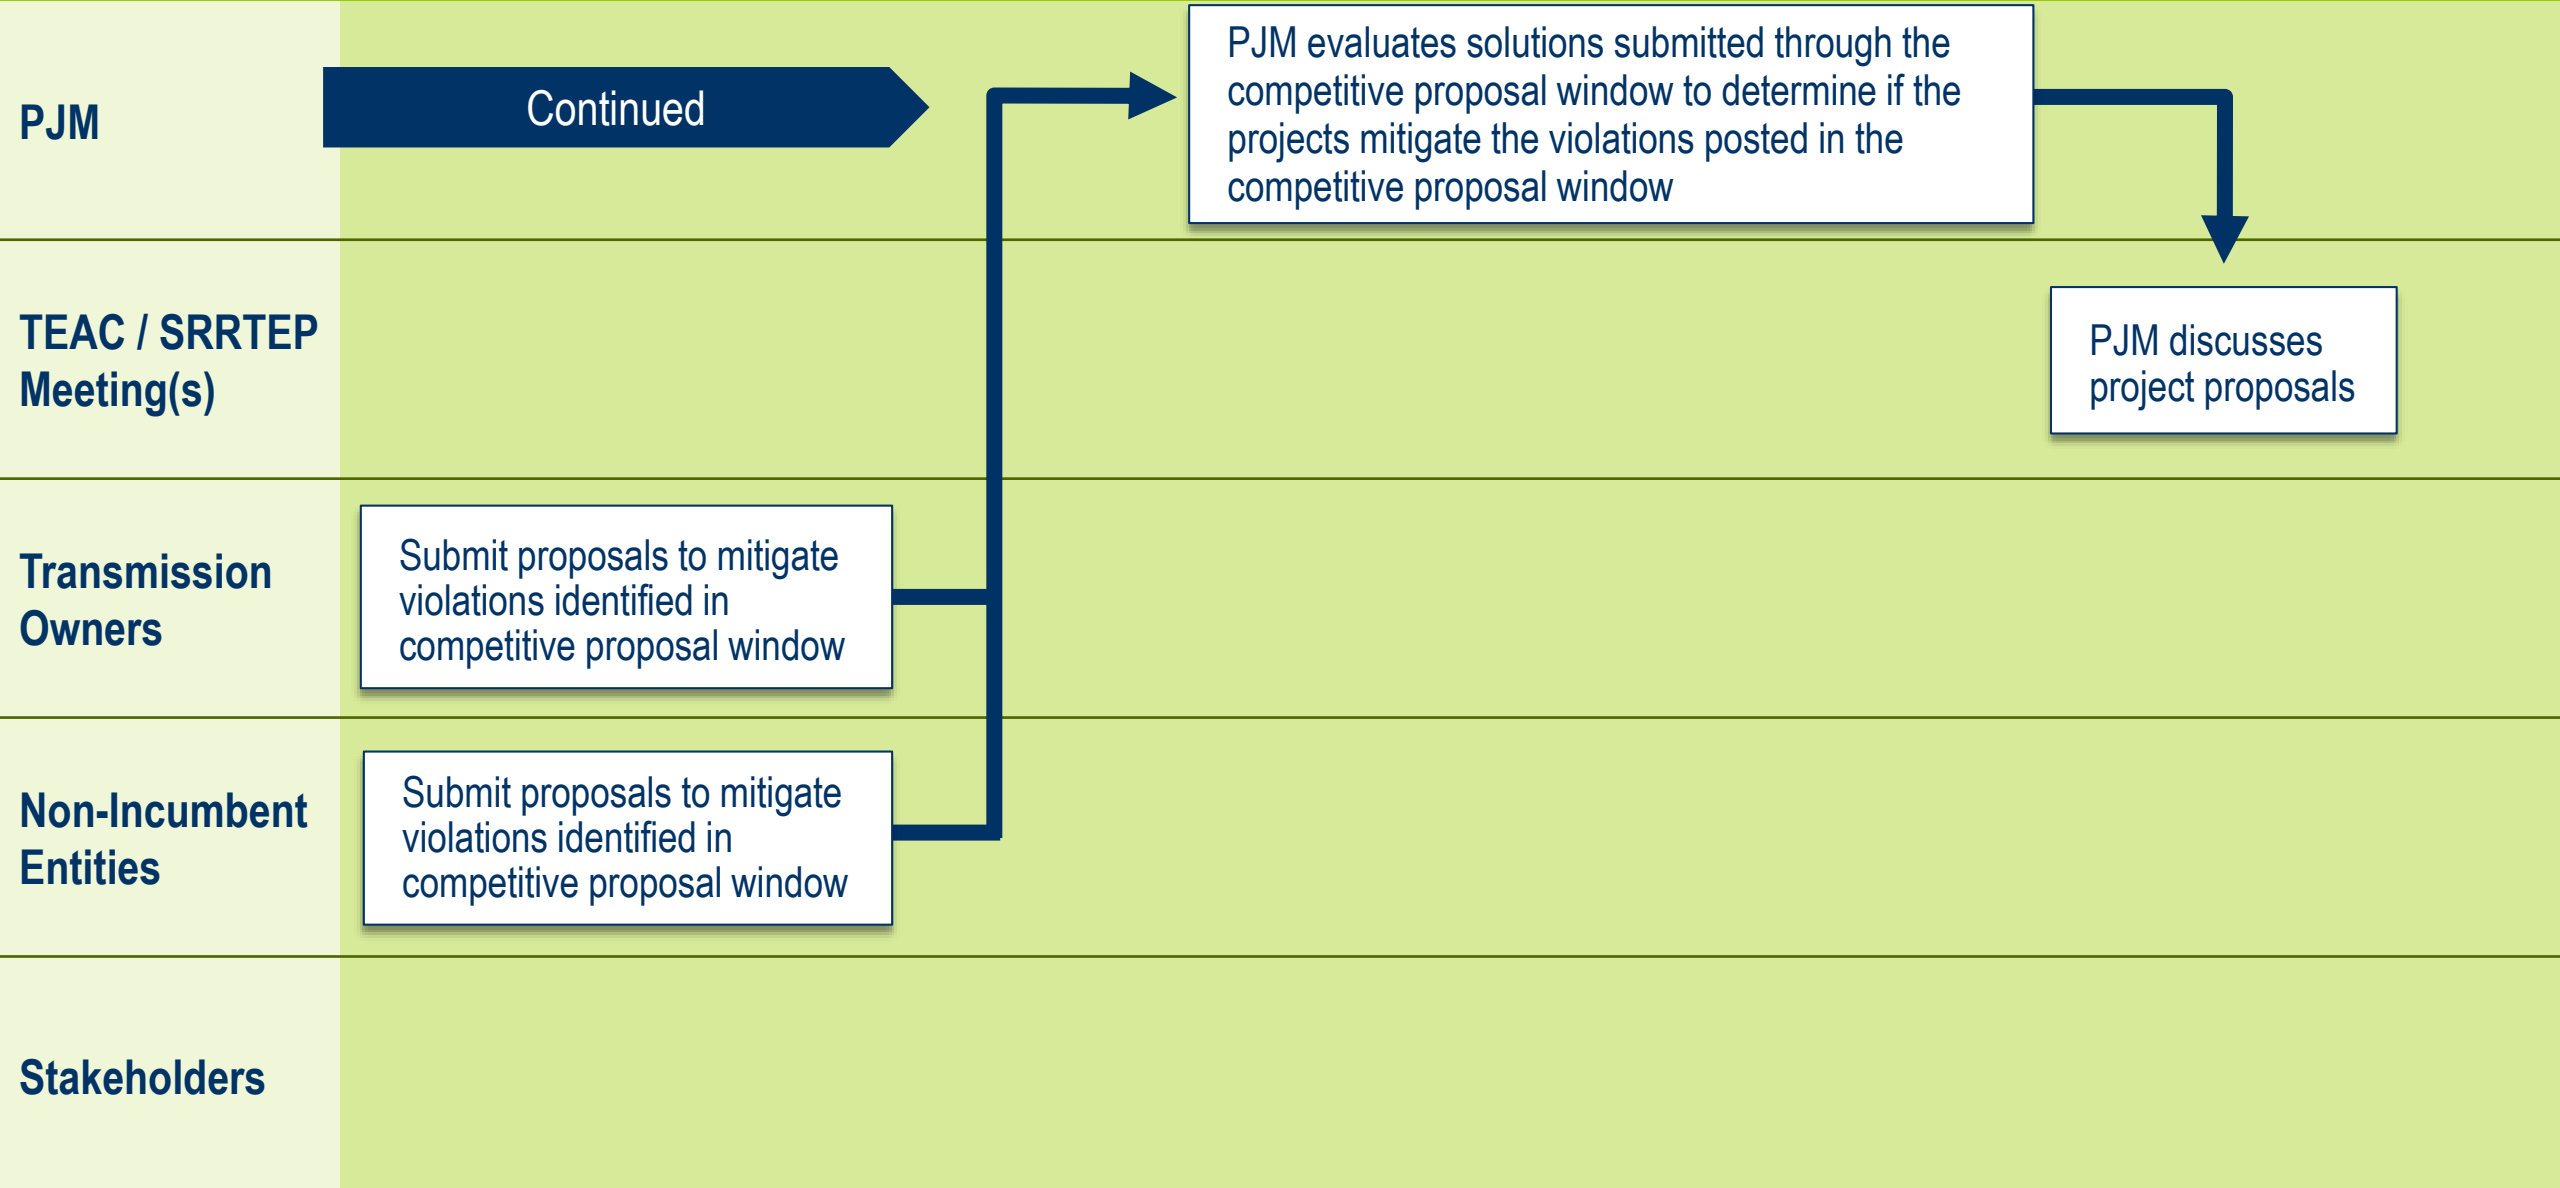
PJM

Continued

PJM evaluates solutions submitted through the competitive proposal window to determine if the projects mitigate the violations posted in the competitive proposal window

TEAC / SRRTEP Meeting(s)

PJM discusses project proposals

Transmission Owners

Submit proposals to mitigate violations identified in competitive proposal window

Non-Incumbent Entities

Submit proposals to mitigate violations identified in competitive proposal window

Stakeholders